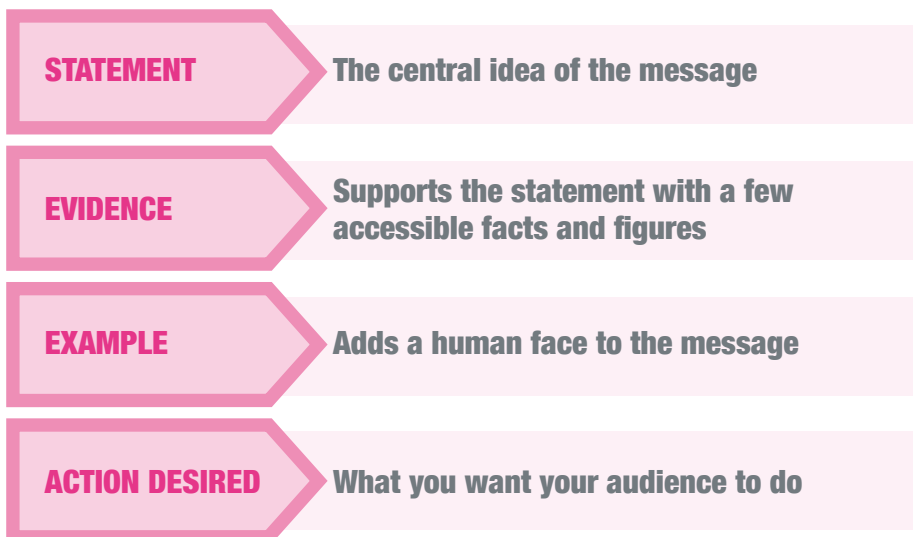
STATEMENT
The central idea of the message

EVIDENCE
Supports the statement with a few accessible facts and figures

EXAMPLE
Adds a human face to the message

ACTION DESIRED
What you want your audience to do